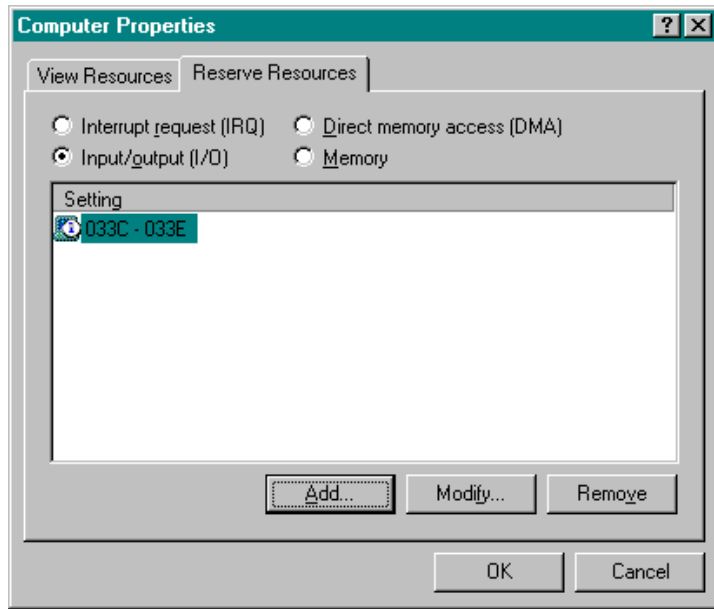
Computer Properties

? X

View Resources

Reserve Resources

Interrupt request (IRQ)

Direct memory access (DMA)

Input/output (I/O)

Memory

Setting

033C - 033E

Add...

Modify...

Remove

OK

Cancel